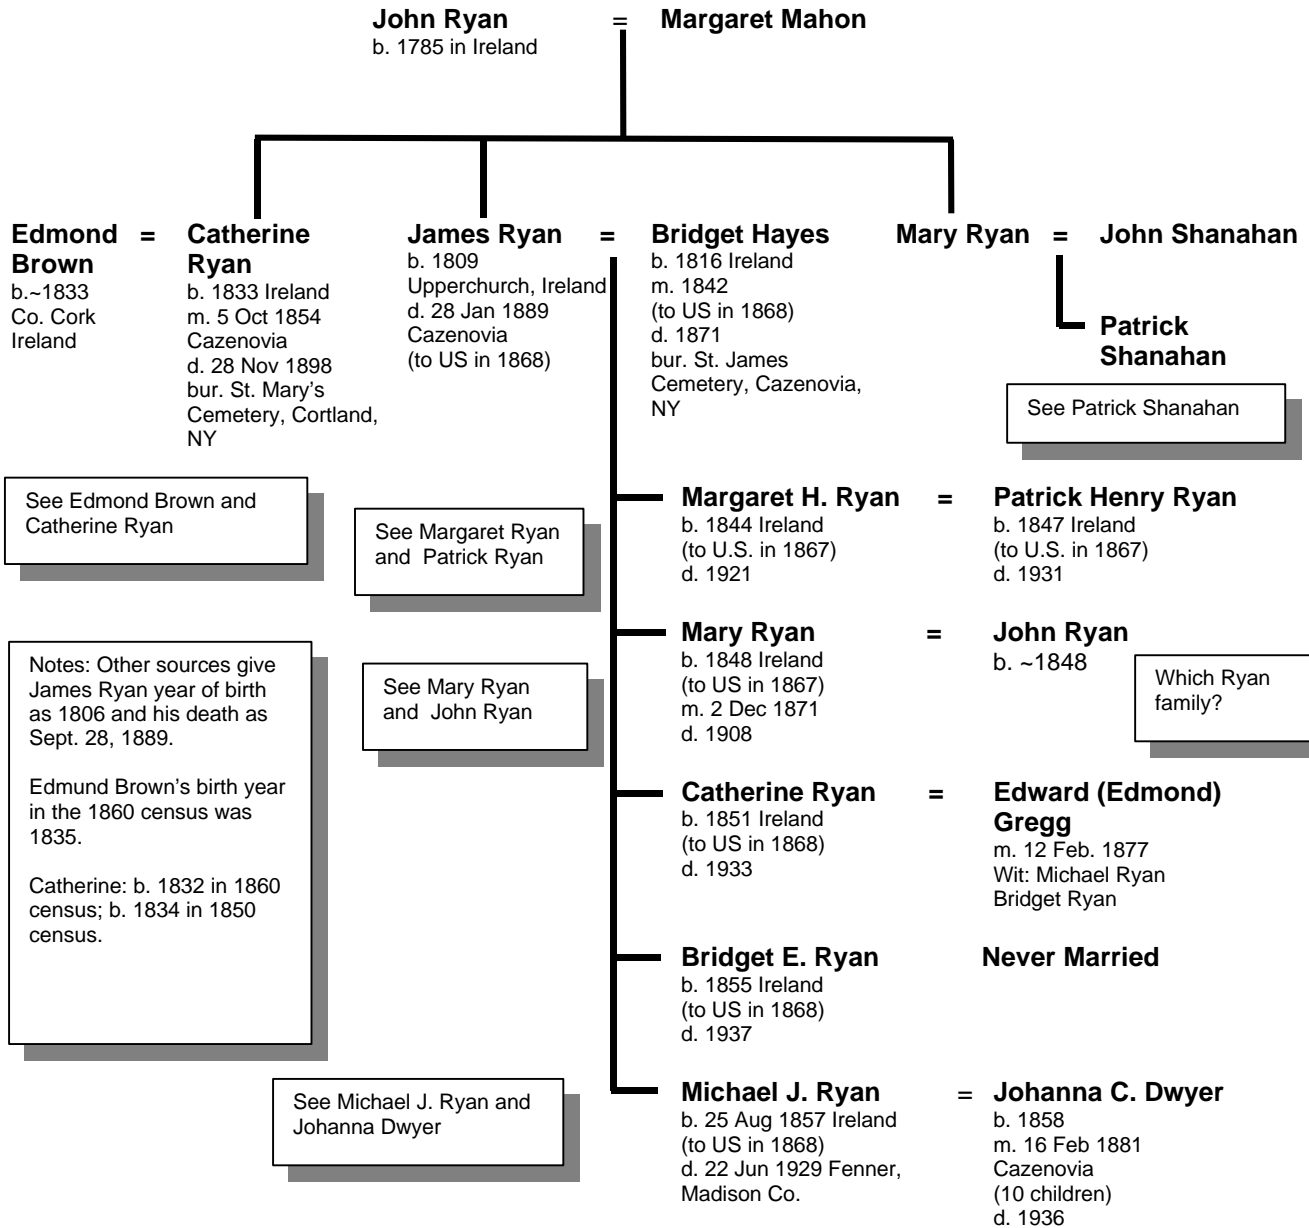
John Ryan = Margaret Mahon
b. 1785 in Ireland

Edmond Brown = Catherine Ryan
b.~1833 Co. Cork Ireland

b. 1833 Ireland
m. 5 Oct 1854 Cazenovia
d. 28 Nov 1898
bur. St. Mary's Cemetery, Cortland, NY

James Ryan = Bridget Hayes
b. 1809 Upperchurch, Ireland
d. 28 Jan 1889 Cazenovia
(to US in 1868)

b. 1816 Ireland
m. 1842
(to US in 1868)
d. 1871
bur. St. James Cemetery, Cazenovia, NY

Mary Ryan = John Shanahan

Patrick Shanahan

See Patrick Shanahan

See Edmond Brown and Catherine Ryan

See Margaret Ryan and Patrick Ryan

Margaret H. Ryan = Patrick Henry Ryan
b. 1844 Ireland
(to U.S. in 1867)
d. 1921

b. 1847 Ireland
(to U.S. in 1867)
d. 1931

Notes: Other sources give James Ryan year of birth as 1806 and his death as Sept. 28, 1889.

Edmund Brown's birth year in the 1860 census was 1835.

Catherine: b. 1832 in 1860 census; b. 1834 in 1850 census.

See Mary Ryan and John Ryan

Mary Ryan = John Ryan
b. 1848 Ireland
(to US in 1867)
m. 2 Dec 1871
d. 1908

b. ~1848

Which Ryan family?

Catherine Ryan = Edward (Edmond) Gregg
b. 1851 Ireland
(to US in 1868)
d. 1933

m. 12 Feb. 1877
Wit: Michael Ryan
Bridget Ryan

Bridget E. Ryan Never Married
b. 1855 Ireland
(to US in 1868)
d. 1937

See Michael J. Ryan and Johanna Dwyer

Michael J. Ryan = Johanna C. Dwyer
b. 25 Aug 1857 Ireland
(to US in 1868)
d. 22 Jun 1929 Fenner, Madison Co.

b. 1858
m. 16 Feb 1881 Cazenovia
(10 children)
d. 1936